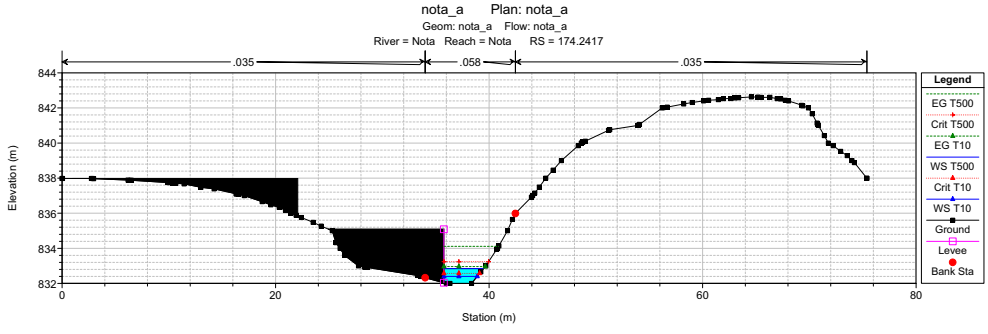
nota_a Plan: nota_a
Geom: nota_a Flow: nota_a
River = Nota Reach = Nota RS = 174.2417

.035 .058 .035

Elevation (m)
844
842
840
838
836
834
832

0 20 40 60 80
Station (m)

Legend
EG T500
Crit T500
EG T10
WS T500
Crit T10
WS T10
Ground
Levee
Bank Sta